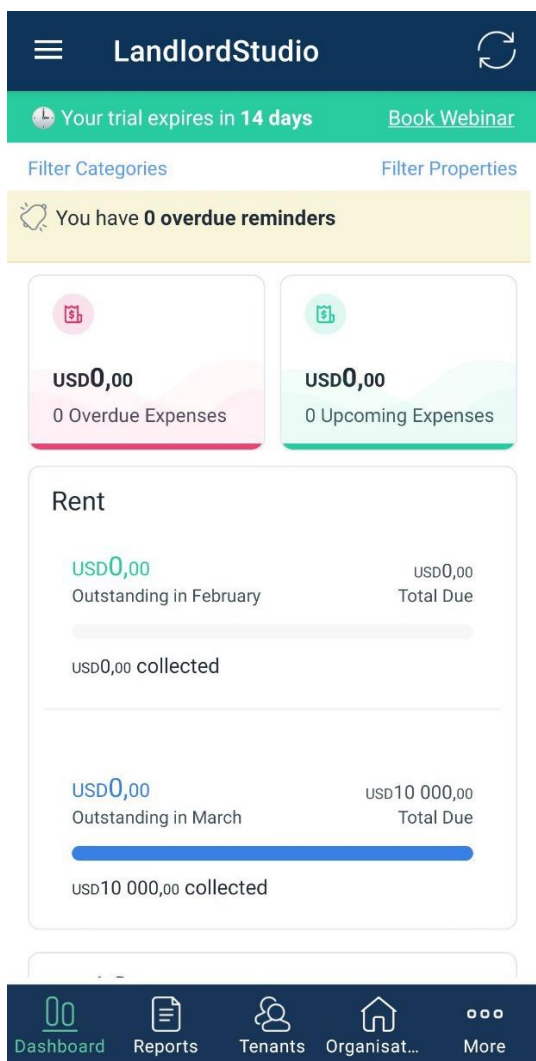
LandlordStudio

Your trial expires in **14 days** Book Webinar

Filter Categories Filter Properties

You have **0 overdue reminders**

USD0,00
0 Overdue Expenses

USD0,00
0 Upcoming Expenses

Rent

USD0,00
Outstanding in February

USD0,00
Total Due

USD0,00 collected

USD0,00
Outstanding in March

USD10 000,00
Total Due

USD10 000,00 collected

Dashboard Reports Tenants Organisat… More